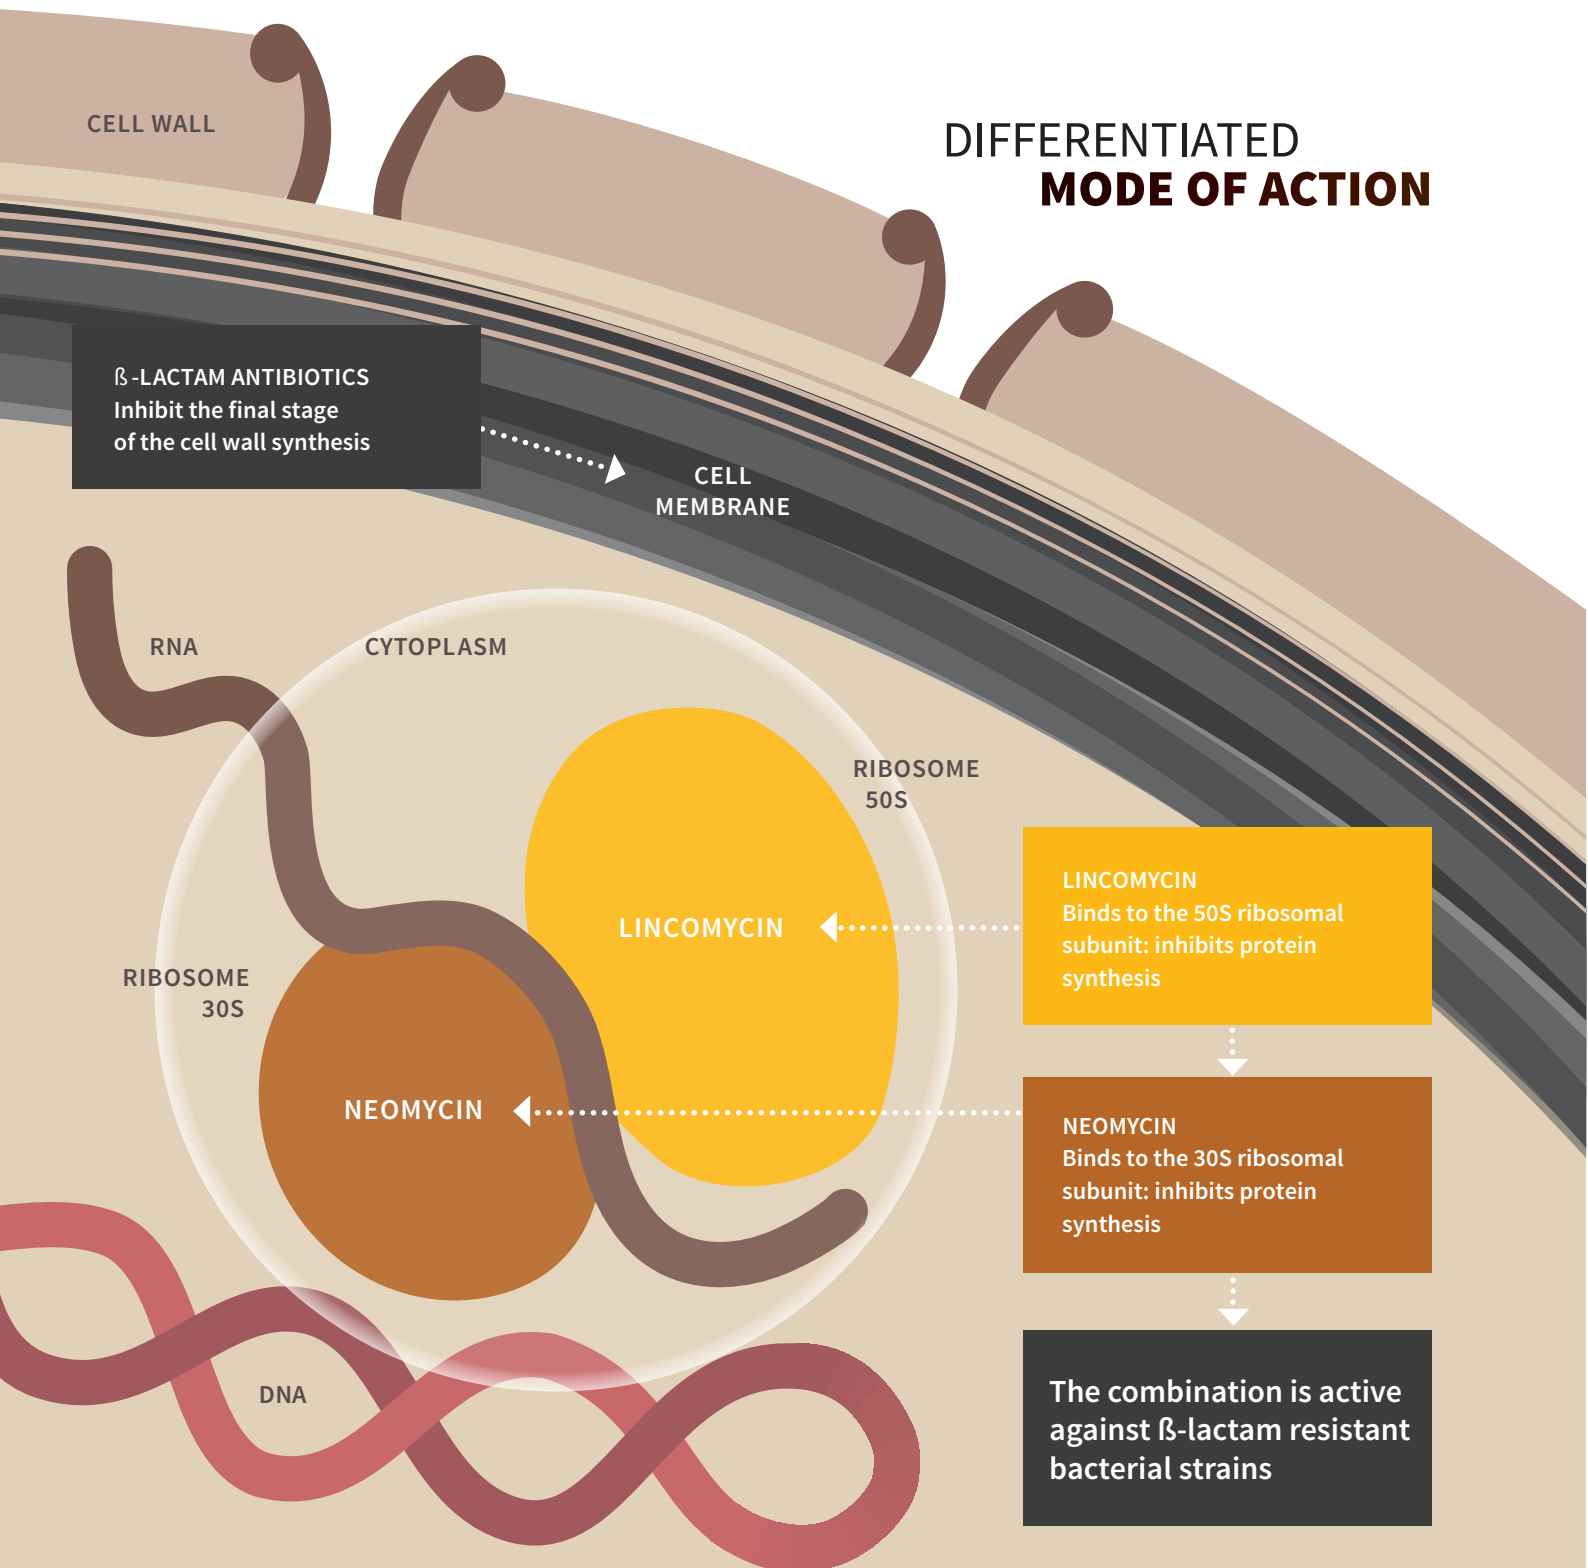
CELL WALL

DIFFERENTIATED
MODE OF ACTION

ß-LACTAM ANTIBIOTICS
Inhibit the final stage of the cell wall synthesis

CELL MEMBRANE

RNA

CYTOPLASM

RIBOSOME 50S

LINCOMYCIN

LINCOMYCIN
Binds to the 50S ribosomal subunit: inhibits protein synthesis

RIBOSOME 30S

NEOMYCIN

NEOMYCIN
Binds to the 30S ribosomal subunit: inhibits protein synthesis

DNA

The combination is active against ß-lactam resistant bacterial strains